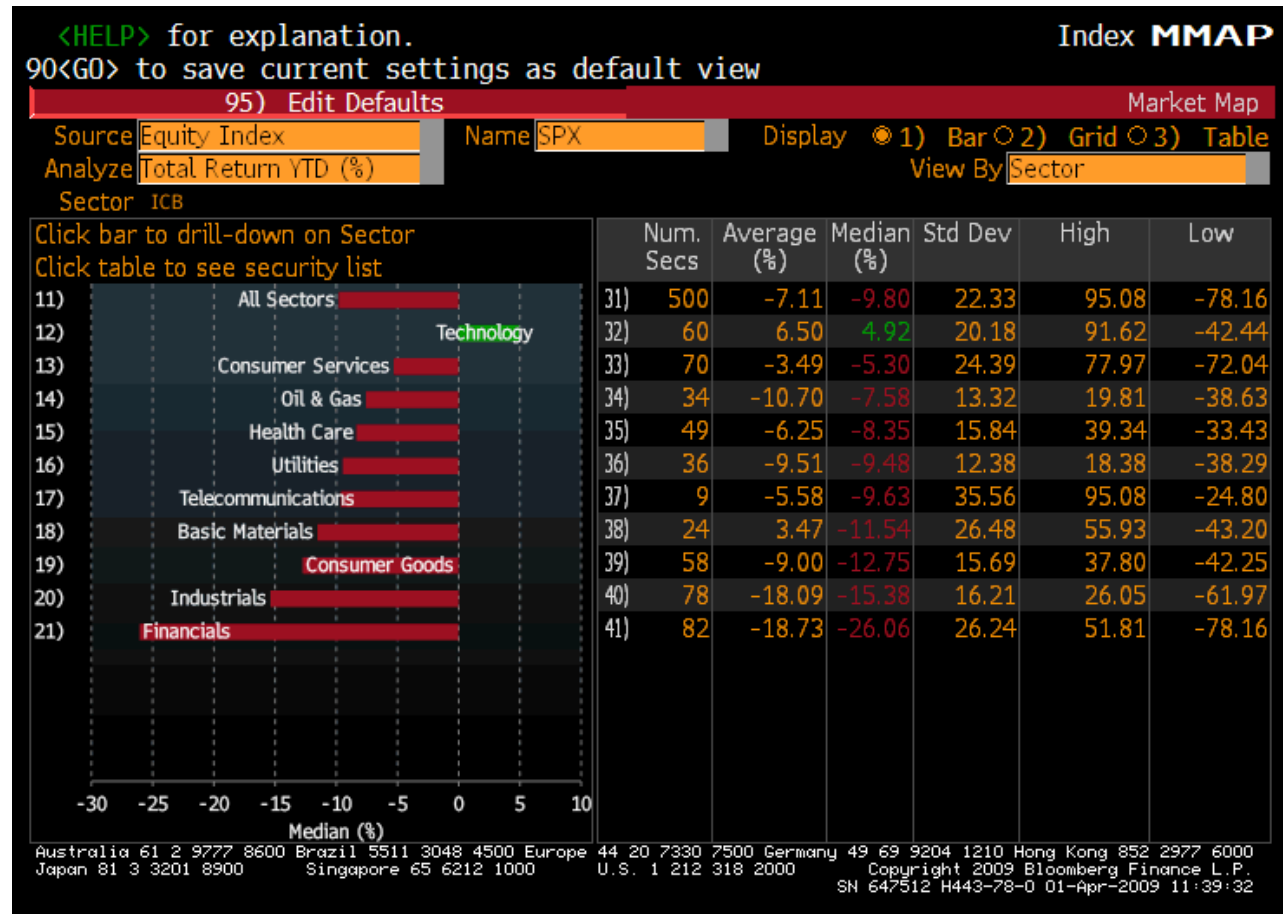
<HELP> for explanation. Index MMAP
90<GO> to save current settings as default view

95) Edit Defaults Market Map

Source Equity Index Name SPX Display 1) Bar 2) Grid 3) Table
Analyze Total Return YTD (%) View By Sector
Sector ICB

Click bar to drill-down on Sector
Click table to see security list

11) All Sectors
12) Technology
13) Consumer Services
14) Oil & Gas
15) Health Care
16) Utilities
17) Telecommunications
18) Basic Materials
19) Consumer Goods
20) Industrials
21) Financials

-30 -25 -20 -15 -10 -5 0 5 10
Median (%)

| | Num. Secs | Average (%) | Median (%) | Std Dev | High | Low |
|---|---|---|---|---|---|---|
| 31) | 500 | -7.11 | -9.80 | 22.33 | 95.08 | -78.16 |
| 32) | 60 | 6.50 | 4.92 | 20.18 | 91.62 | -42.44 |
| 33) | 70 | -3.49 | -5.30 | 24.39 | 77.97 | -72.04 |
| 34) | 34 | -10.70 | -7.58 | 13.32 | 19.81 | -38.63 |
| 35) | 49 | -6.25 | -8.35 | 15.84 | 39.34 | -33.43 |
| 36) | 36 | -9.51 | -9.48 | 12.38 | 18.38 | -38.29 |
| 37) | 9 | -5.58 | -9.63 | 35.56 | 95.08 | -24.80 |
| 38) | 24 | 3.47 | -11.54 | 26.48 | 55.93 | -43.20 |
| 39) | 58 | -9.00 | -12.75 | 15.69 | 37.80 | -42.25 |
| 40) | 78 | -18.09 | -15.38 | 16.21 | 26.05 | -61.97 |
| 41) | 82 | -18.73 | -26.06 | 26.24 | 51.81 | -78.16 |

Australia 61 2 9777 8600 Brazil 5511 3048 4500 Europe 44 20 7330 7500 Germany 49 69 9204 1210 Hong Kong 852 2977 6000
Japan 81 3 3201 8900 Singapore 65 6212 1000 U.S. 1 212 318 2000 Copyright 2009 Bloomberg Finance L.P.
SN 647512 H443-78-0 01-Apr-2009 11:39:32